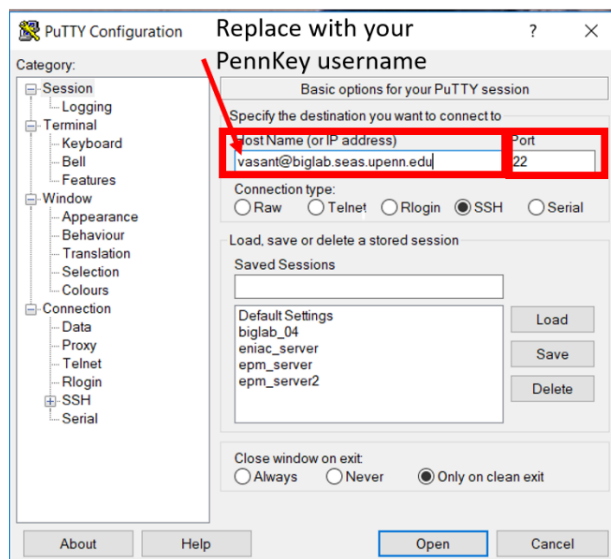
PuTTY Configuration

Replace with your PennKey username

?

X

Category:

Session
Logging
Terminal
Keyboard
Bell
Features
Window
Appearance
Behaviour
Translation
Selection
Colours
Connection
Data
Proxy
Telnet
Rlogin
SSH
Serial

Basic options for your PuTTY session

Specify the destination you want to connect to

Host Name (or IP address)

Port

vasant@biglab.seas.upenn.edu

22

Connection type:

Raw Telnet Rlogin SSH Serial

Load, save or delete a stored session

Saved Sessions

Default Settings
biglab_04
eniac_server
epm_server
epm_server2

Load

Save

Delete

Close window on exit:

Always Never Only on clean exit

About

Help

Open

Cancel